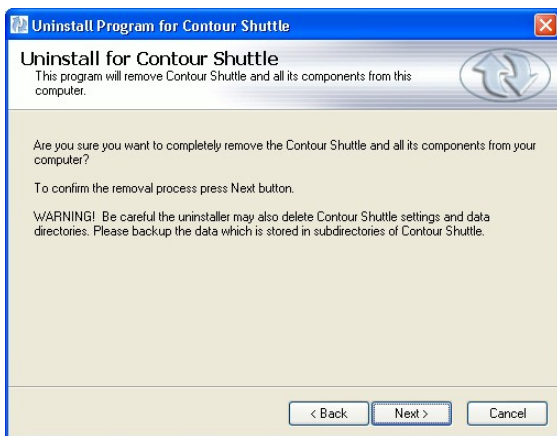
Uninstall Program for Contour Shuttle

Uninstall for Contour Shuttle
This program will remove Contour Shuttle and all its components from this computer.

Are you sure you want to completely remove the Contour Shuttle and all its components from your computer?

To confirm the removal process press Next button.

WARNING! Be careful the uninstaller may also delete Contour Shuttle settings and data directories. Please backup the data which is stored in subdirectories of Contour Shuttle.

< Back
Next >
Cancel